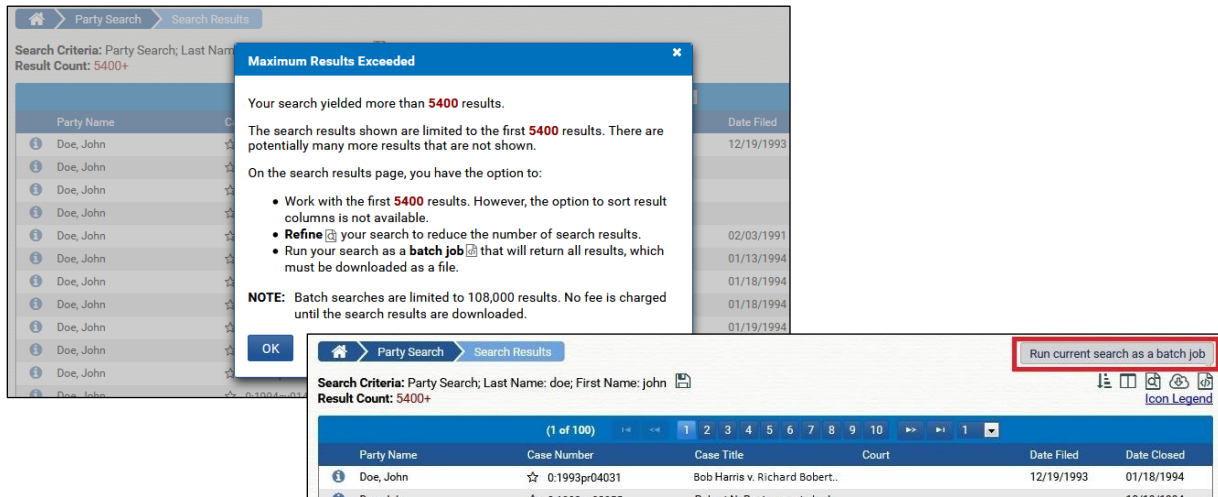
Party Search Search Results

Search Criteria: Party Search; Last Nam
Result Count: 5400+

| | Party Name | C | Date Filed |
|---|---|---|---|
| | Doe, John | | 12/19/1993 |
| | Doe, John | | |
| | Doe, John | | |
| | Doe, John | | |
| | Doe, John | | 02/03/1991 |
| | Doe, John | | 01/13/1994 |
| | Doe, John | | 01/18/1994 |
| | Doe, John | | 01/18/1994 |
| | Doe, John | | 01/19/1994 |
| | Doe, John | | |
| | Doe, John | | |
| | Doe, John | 0:1994pr014 | |

Maximum Results Exceeded

Your search yielded more than 5400 results.

The search results shown are limited to the first 5400 results. There are potentially many more results that are not shown.

On the search results page, you have the option to:

• Work with the first 5400 results. However, the option to sort result columns is not available.
• Refine your search to reduce the number of search results.
• Run your search as a batch job that will return all results, which must be downloaded as a file.

NOTE: Batch searches are limited to 108,000 results. No fee is charged until the search results are downloaded.

OK

Party Search Search Results

Run current search as a batch job

Search Criteria: Party Search; Last Name: doe; First Name: john
Result Count: 5400+

Icon Legend

(1 of 100) 1 2 3 4 5 6 7 8 9 10 1

| | Party Name | Case Number | Case Title | Court | Date Filed | Date Closed |
|---|---|---|---|---|---|---|
| | Doe, John | 0:1993pr04031 | Bob Harris v. Richard Bobert.. | | 12/19/1993 | 01/18/1994 |
| | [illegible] | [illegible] | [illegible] | | | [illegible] |